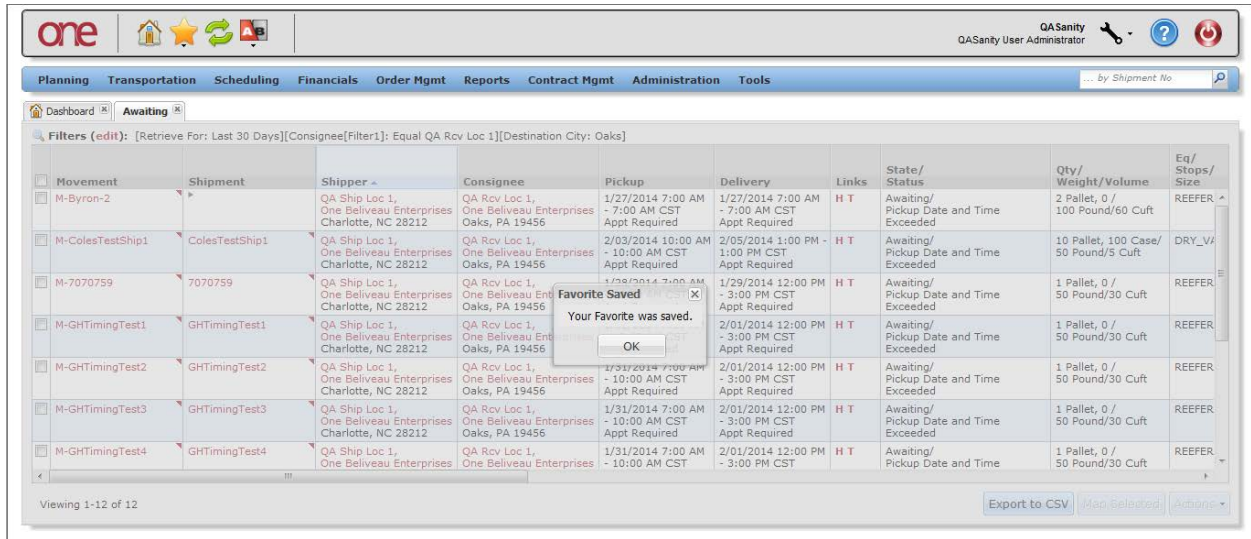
one

QASanity
QASanity User Administrator

Planning Transportation Scheduling Financials Order Mgmt Reports Contract Mgmt Administration Tools

... by Shipment No

Dashboard Awaiting

Filters (edit): [Retrieve For: Last 30 Days][Consignee[Filter1]: Equal QA Rcv Loc 1][Destination City: Oaks]

| Movement | Shipment | Shipper | Consignee | Pickup | Delivery | Links | State/ Status | Qty/ Weight/Volume | Eq/ Stops/ Size |
|---|---|---|---|---|---|---|---|---|---|
| M-Byron-2 | | QA Ship Loc 1, One Beliveau Enterprises Charlotte, NC 28212 | QA Rcv Loc 1, One Beliveau Enterprises Oaks, PA 19456 | 1/27/2014 7:00 AM - 7:00 AM CST Appt Required | 1/27/2014 7:00 AM - 7:00 AM CST Appt Required | H T | Awaiting/ Pickup Date and Time Exceeded | 2 Pallet, 0 / 100 Pound/60 Cuft | REEFER |
| M-ColesTestShip1 | ColesTestShip1 | QA Ship Loc 1, One Beliveau Enterprises Charlotte, NC 28212 | QA Rcv Loc 1, One Beliveau Enterprises Oaks, PA 19456 | 2/03/2014 10:00 AM - 10:00 AM CST Appt Required | 2/05/2014 1:00 PM - 1:00 PM CST Appt Required | H T | Awaiting/ Pickup Date and Time Exceeded | 10 Pallet, 100 Case/ 50 Pound/5 Cuft | DRY_VA |
| M-7070759 | 7070759 | QA Ship Loc 1, One Beliveau Enterprises Charlotte, NC 28212 | QA Rcv Loc 1, One Beliveau Ent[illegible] Oaks, PA 19456 | 1/28/2014 7:00 AM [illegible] | 1/29/2014 12:00 PM - 3:00 PM CST Appt Required | H T | Awaiting/ Pickup Date and Time Exceeded | 1 Pallet, 0 / 50 Pound/30 Cuft | REEFER |
| M-GHTimingTest1 | GHTimingTest1 | QA Ship Loc 1, One Beliveau Enterprises Charlotte, NC 28212 | QA Rcv Loc 1, One Beliveau Ent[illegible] Oaks, PA 19456 | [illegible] | 2/01/2014 12:00 PM - 3:00 PM CST Appt Required | H T | Awaiting/ Pickup Date and Time Exceeded | 1 Pallet, 0 / 50 Pound/30 Cuft | REEFER |
| M-GHTimingTest2 | GHTimingTest2 | QA Ship Loc 1, One Beliveau Enterprises Charlotte, NC 28212 | QA Rcv Loc 1, One Beliveau Enterprises Oaks, PA 19456 | 1/31/2014 7:00 AM - 10:00 AM CST Appt Required | 2/01/2014 12:00 PM - 3:00 PM CST Appt Required | H T | Awaiting/ Pickup Date and Time Exceeded | 1 Pallet, 0 / 50 Pound/30 Cuft | REEFER |
| M-GHTimingTest3 | GHTimingTest3 | QA Ship Loc 1, One Beliveau Enterprises Charlotte, NC 28212 | QA Rcv Loc 1, One Beliveau Enterprises Oaks, PA 19456 | 1/31/2014 7:00 AM - 10:00 AM CST Appt Required | 2/01/2014 12:00 PM - 3:00 PM CST Appt Required | H T | Awaiting/ Pickup Date and Time Exceeded | 1 Pallet, 0 / 50 Pound/30 Cuft | REEFER |
| M-GHTimingTest4 | GHTimingTest4 | QA Ship Loc 1, One Beliveau Enterprises | QA Rcv Loc 1, One Beliveau Enterprises | 1/31/2014 7:00 AM - 10:00 AM CST | 2/01/2014 12:00 PM - 3:00 PM CST | H T | Awaiting/ Pickup Date and Time | 1 Pallet, 0 / 50 Pound/30 Cuft | REEFER |

Favorite Saved
Your Favorite was saved.
OK

Viewing 1-12 of 12

Export to CSV Map Selected Actions